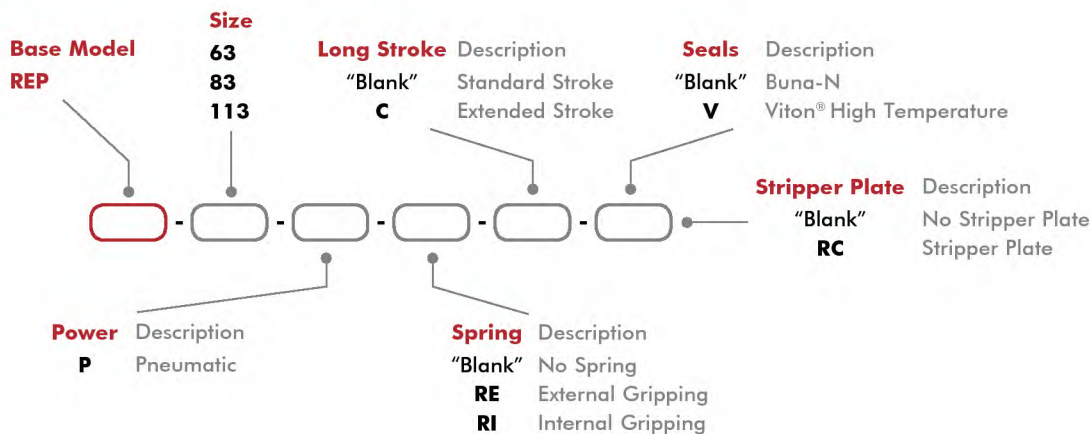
Base Model
REP

Size
63
83
113

| Long Stroke | Description |
|---|---|
| "Blank" | Standard Stroke |
| C | Extended Stroke |

| Seals | Description |
|---|---|
| "Blank" | Buna-N |
| V | Viton® High Temperature |

- - - - -

| Stripper Plate | Description |
|---|---|
| "Blank" | No Stripper Plate |
| RC | Stripper Plate |

| Power | Description |
|---|---|
| P | Pneumatic |

| Spring | Description |
|---|---|
| "Blank" | No Spring |
| RE | External Gripping |
| RI | Internal Gripping |